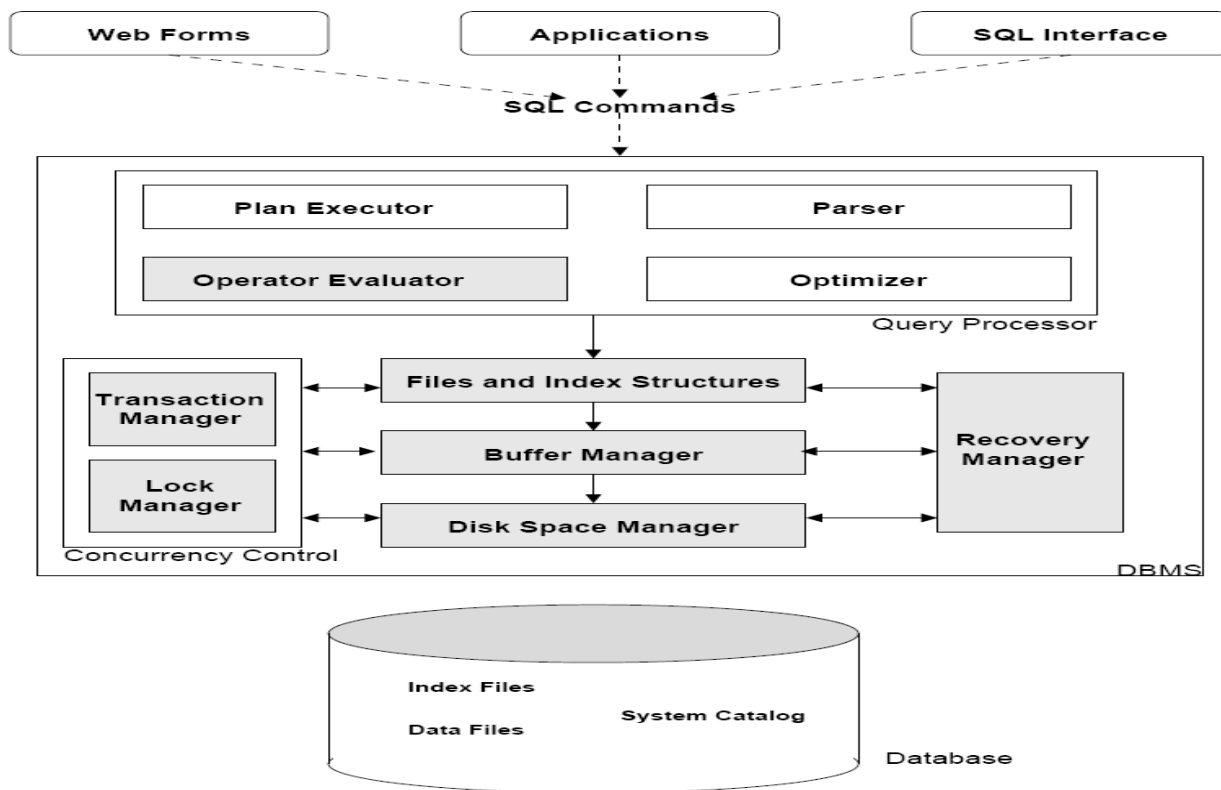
Web Forms

Applications

SQL Interface

SQL Commands

Plan Executor

Parser

Operator Evaluator

Optimizer

Query Processor

Transaction Manager

Lock Manager

Concurrency Control

Files and Index Structures

Buffer Manager

Disk Space Manager

Recovery Manager

DBMS

Index Files

Data Files

System Catalog

Database